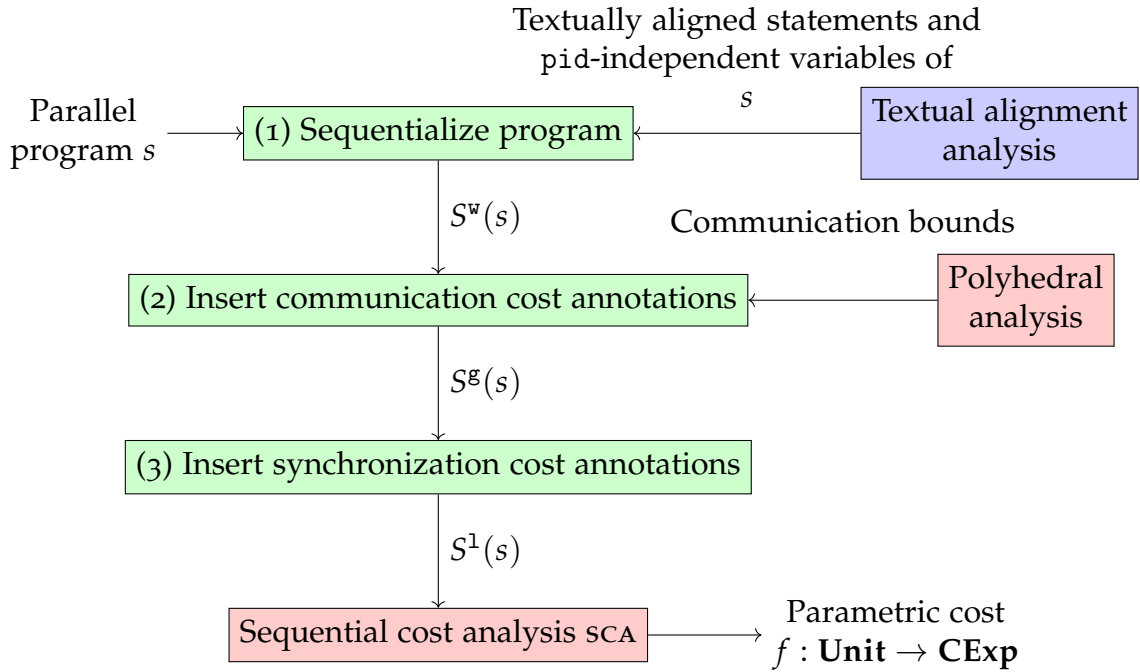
Textually aligned statements and pid-independent variables of $s$

Parallel program $s$

(1) Sequentialize program

Textual alignment analysis

$S^{\mathtt{w}}(s)$

Communication bounds

(2) Insert communication cost annotations

Polyhedral analysis

$S^{\mathtt{g}}(s)$

(3) Insert synchronization cost annotations

$S^{\mathtt{l}}(s)$

Sequential cost analysis SCA

Parametric cost
$f : \mathbf{Unit} \to \mathbf{CExp}$